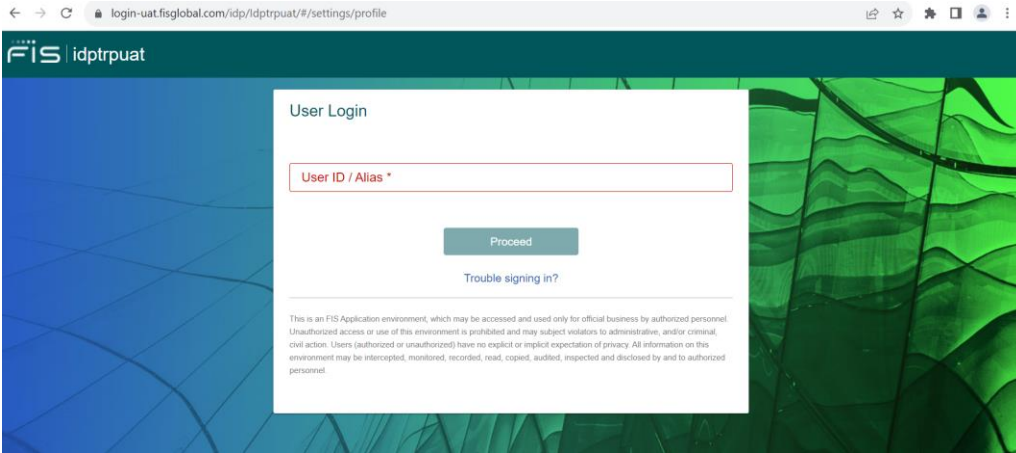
login-uat.fisglobal.com/idp/Idptrpuat/#/settings/profile

FIS | idptrpuat

User Login

User ID / Alias *

Proceed

Trouble signing in?

This is an FIS Application environment, which may be accessed and used only for official business by authorized personnel. Unauthorized access or use of this environment is prohibited and may subject violators to administrative, and/or criminal, civil action. Users (authorized or unauthorized) have no explicit or implicit expectation of privacy. All information on this environment may be intercepted, monitored, recorded, read, copied, audited, inspected and disclosed by and to authorized personnel.